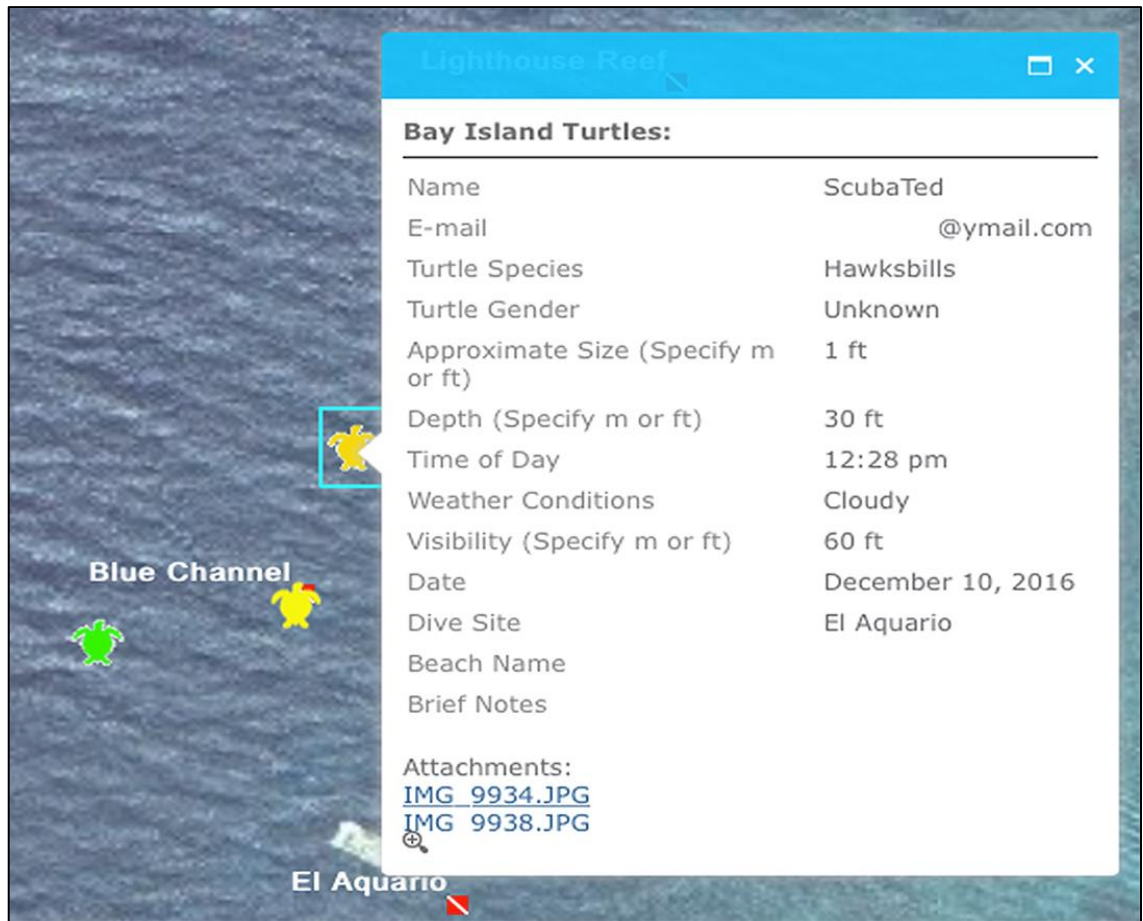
Lighthouse Reef

Bay Island Turtles:

| Name | ScubaTed |
|---|---|
| E-mail | @ymail.com |
| Turtle Species | Hawksbills |
| Turtle Gender | Unknown |
| Approximate Size (Specify m or ft) | 1 ft |
| Depth (Specify m or ft) | 30 ft |
| Time of Day | 12:28 pm |
| Weather Conditions | Cloudy |
| Visibility (Specify m or ft) | 60 ft |
| Date | December 10, 2016 |
| Dive Site | El Aquario |
| Beach Name | |
| Brief Notes | |

Attachments:
IMG_9934.JPG
IMG_9938.JPG

Blue Channel

El Aquario